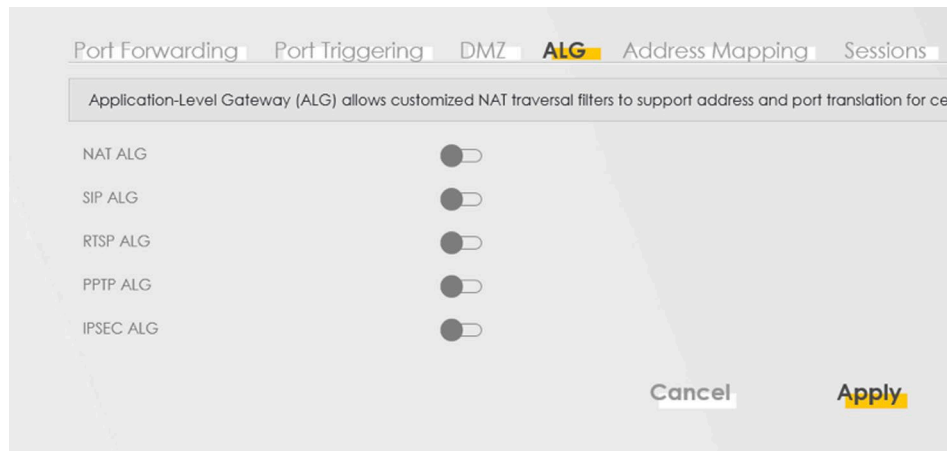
Port Forwarding Port Triggering DMZ ALG Address Mapping Sessions

Application-Level Gateway (ALG) allows customized NAT traversal filters to support address and port translation for ce

NAT ALG

SIP ALG

RTSP ALG

PPTP ALG

IPSEC ALG

Cancel Apply